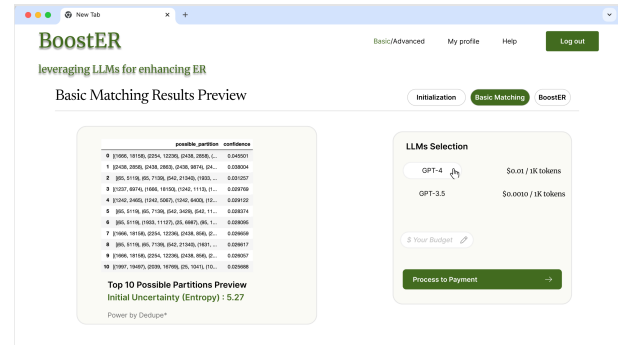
New Tab

BoostER

leveraging LLMs for enhancing ER

Basic/Advanced My profile Help Log out

Basic Matching Results Preview

Initialization Basic Matching BoostER

| | possible_partition | confidence |
|---|---|---|
| 0 | [(1666, 18158), (2254, 12236), (2438, 2858), (... | 0.045501 |
| 1 | [(2438, 2858), (2438, 2883), (2438, 9874), (24... | 0.038004 |
| 2 | [(65, 5119), (65, 7139), (542, 21340), (1933, ... | 0.031257 |
| 3 | [(1237, 8974), (1666, 18150), (1242, 1113), (1... | 0.029769 |
| 4 | [(1242, 2465), (1242, 5067), (1249, 6400), (12... | 0.029122 |
| 5 | [(65, 5119), (65, 7139), (542, 3426), (542, 11... | 0.029374 |
| 6 | [(65, 5119), (1933, 11127), (25, 6667), (65, 1... | 0.029095 |
| 7 | [(1666, 18158), (2254, 12236), (2438, 856), (2... | 0.028659 |
| 8 | [(65, 5119), (65, 7139), (542, 21340), (1631, ... | 0.028617 |
| 9 | [(1666, 18158), (2254, 12236), (2438, 856), (2... | 0.028057 |
| 10 | [(1697, 19487), (2039, 16769), (25, 1041), (10... | 0.025688 |

Top 10 Possible Partitions Preview

Initial Uncertainty (Entropy) : 5.27

Power by Dedupe*

LLMs Selection

GPT-4 $0.01 / 1K tokens

GPT-3.5 $0.0010 / 1K tokens

$ Your Budget

Process to Payment →